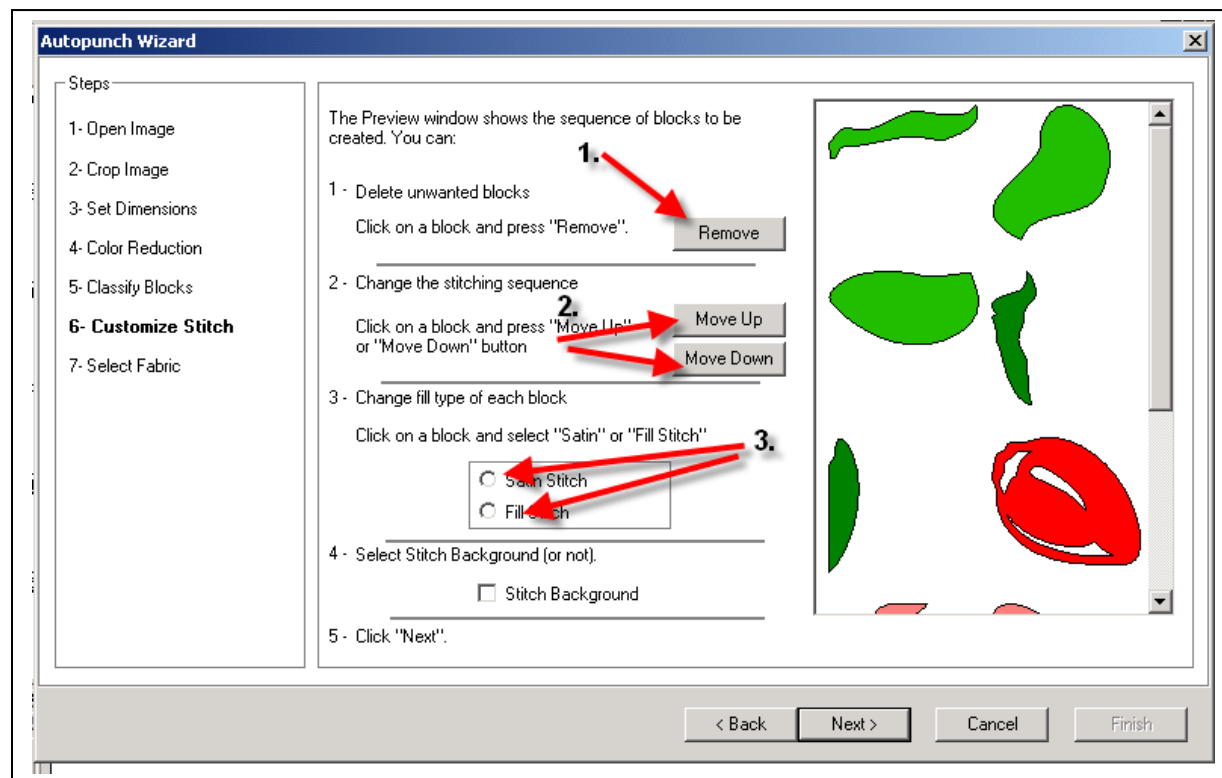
Autopunch Wizard

Steps
1- Open Image
2- Crop Image
3- Set Dimensions
4- Color Reduction
5- Classify Blocks
6- Customize Stitch
7- Select Fabric

The Preview window shows the sequence of blocks to be created. You can:

1 - Delete unwanted blocks

Click on a block and press "Remove".

1.

Remove

2 - Change the stitching sequence

2.

Click on a block and press "Move Up" or "Move Down" button

Move Up

Move Down

3 - Change fill type of each block

Click on a block and select "Satin" or "Fill Stitch"

3.

Satin Stitch

Fill Stitch

4 - Select Stitch Background (or not).

Stitch Background

5 - Click "Next".

< Back
Next >
Cancel
Finish